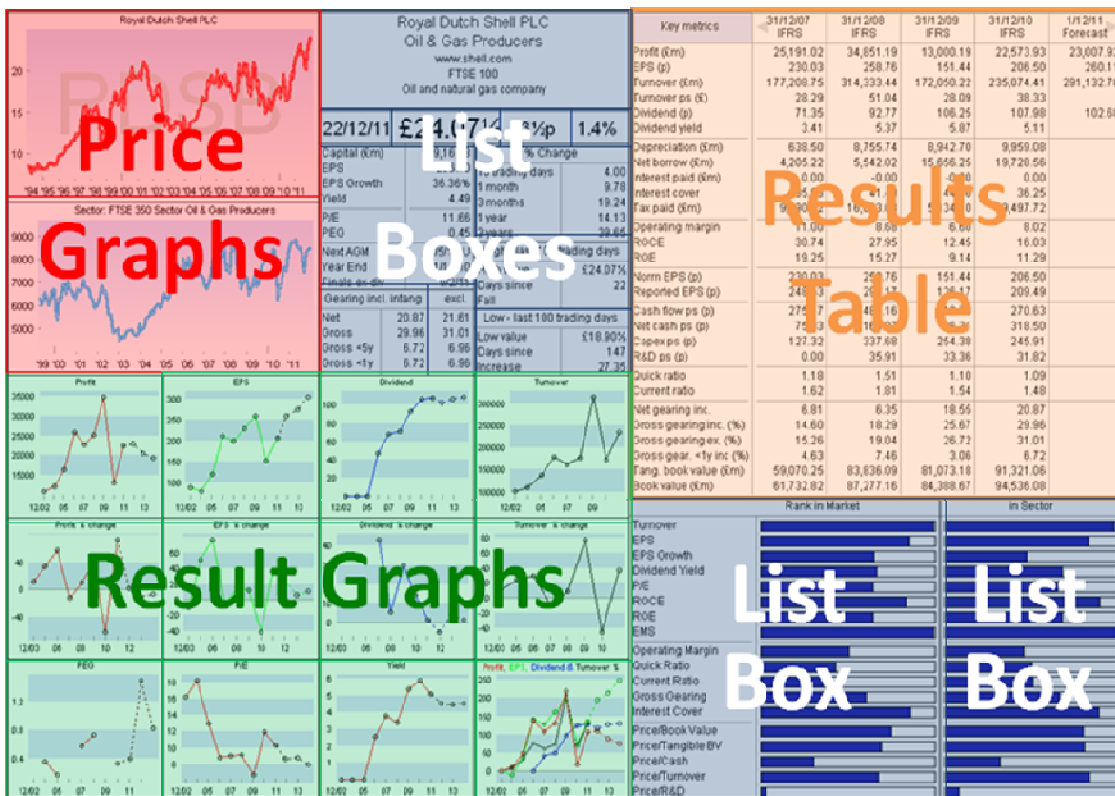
Royal Dutch Shell PLC

Price

Graphs

Sector: FTSE 350 Sector Oil & Gas Producers

Royal Dutch Shell PLC
Oil & Gas Producers
www.shell.com
FTSE 100
Oil and natural gas company

22/12/11 £24.67 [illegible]p 1.4%

List Boxes

Capital (£m)
EPS
EPS Growth 36.36%
Yield 4.49
P/E 11.66
PEG 0.45
Next AGM
Year End

Gearing incl. intang excl.
Net 20.87 21.61
Gross 29.96 31.01
Gross <5y 6.72 6.95
Gross <1y 6.72 6.95

% Change
10 trading days 4.00
1 month 9.78
3 months 19.24
1 year 14.13
3 years 39.65

£24.07%
Days since 22
Fall

Low - last 100 trading days
Low value £18.90%
Days since 147
Increase 27.35

| Key metrics | 31/12/07 IFRS | 31/12/08 IFRS | 31/12/09 IFRS | 31/12/10 IFRS | 1/12/11 Forecast |
|---|---|---|---|---|---|
| Profit (£m) | 25,191.02 | 34,851.19 | 13,000.19 | 22,573.93 | 23,007.9 |
| EPS (p) | 230.03 | 258.76 | 151.44 | 206.50 | 260.1 |
| Turnover (£m) | 177,208.75 | 314,333.44 | 172,050.22 | 235,074.41 | 291,132.7 |
| Turnover ps (£) | 28.29 | 51.04 | 28.09 | 38.33 | |
| Dividend (p) | 71.35 | 92.77 | 106.25 | 107.98 | 102.8 |
| Dividend yield | 3.41 | 5.37 | 5.87 | 5.11 | |
| Depreciation (£m) | 638.50 | 8,755.74 | 8,942.70 | 9,959.08 | |
| Net borrow (£m) | -4,205.22 | -5,542.02 | 15,666.25 | 19,720.56 | |
| Interest paid (£m) | 0.00 | -0.00 | -0.00 | 0.00 | |
| Interest cover | | | | 36.25 | |
| Tax paid (£m) | | | | 9,497.72 | |
| Operating margin | 11.00 | 8.68 | 6.60 | 8.02 | |
| ROCE | 30.74 | 27.95 | 12.45 | 16.03 | |
| ROE | 19.25 | 15.27 | 9.14 | 11.29 | |
| Norm EPS (p) | 230.03 | | 151.44 | 206.50 | |
| Reported EPS (p) | | | | 209.49 | |
| Cash flow ps (p) | | | | 270.63 | |
| Net cash ps (p) | | | | 318.50 | |
| Capex ps (p) | 127.32 | 337.68 | 264.38 | 245.91 | |
| R&D ps (p) | 0.00 | 35.91 | 33.36 | 31.82 | |
| Quick ratio | 1.18 | 1.51 | 1.10 | 1.09 | |
| Current ratio | 1.62 | 1.81 | 1.54 | 1.48 | |
| Net gearing inc. | 6.81 | 6.35 | 18.55 | 20.87 | |
| Gross gearing inc. (%) | 14.60 | 18.29 | 25.67 | 29.96 | |
| Gross gearing ex. (%) | 15.26 | 19.04 | 26.72 | 31.01 | |
| Gross gear. <1y inc (%) | 4.63 | 7.46 | 3.06 | 6.72 | |
| Tang. book value (£m) | 59,070.25 | 83,636.09 | 81,073.18 | 91,321.06 | |
| Book value (£m) | 61,732.82 | 87,277.16 | 84,388.67 | 94,536.08 | |

Results Table

Profit EPS Dividend Turnover
Profit % change EPS % change Dividend % change Turnover % change
PEG P/E Yield
Profit, EPS, Dividend & Turnover %

Result Graphs

Rank in Market
In Sector

Turnover
EPS
EPS Growth
Dividend Yield
P/E
ROCE
ROE
EMS
Operating Margin
Quick Ratio
Current Ratio
Gross Gearing
Interest Cover
Price/Book Value
Price/Tangible BV
Price/Cash
Price/Turnover
Price/R&D

List Box

List Box